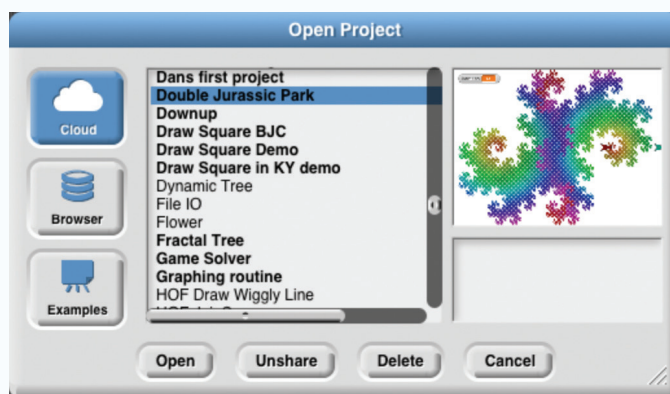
Open Project

Cloud

Browser

Examples

Dans first project
Double Jurassic Park
Downup
Draw Square BJC
Draw Square Demo
Draw Square in KY demo
Dynamic Tree
File IO
Flower
Fractal Tree
Game Solver
Graphing routine
HOF Draw Wiggly Line
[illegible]

Open
Unshare
Delete
Cancel